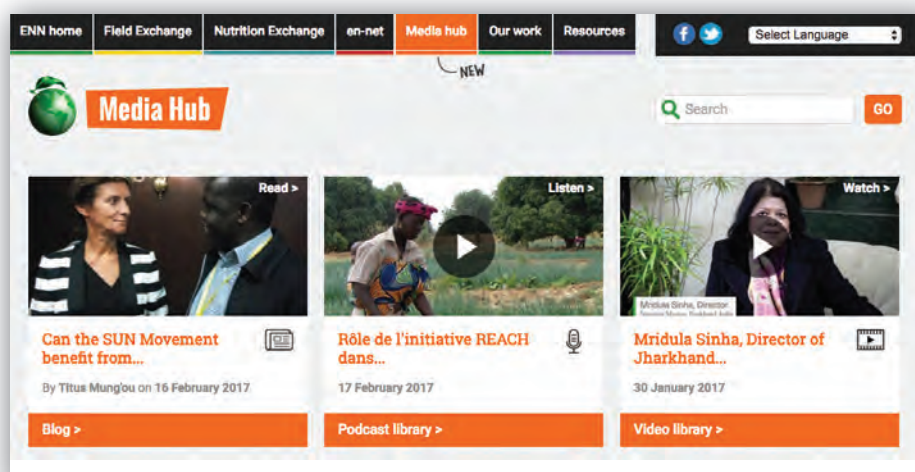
ENN home | Field Exchange | Nutrition Exchange | en-net | Media hub | Our work | Resources

Select Language

NEW

Media Hub

Search

GO

Read >

Can the SUN Movement benefit from...

By Titus Mung'ou on 16 February 2017

Blog >

Listen >

Rôle de l'initiative REACH dans...

17 February 2017

Podcast library >

Watch >

Mridula Sinha, Director

Mridula Sinha, Director of Jharkhand...

30 January 2017

Video library >